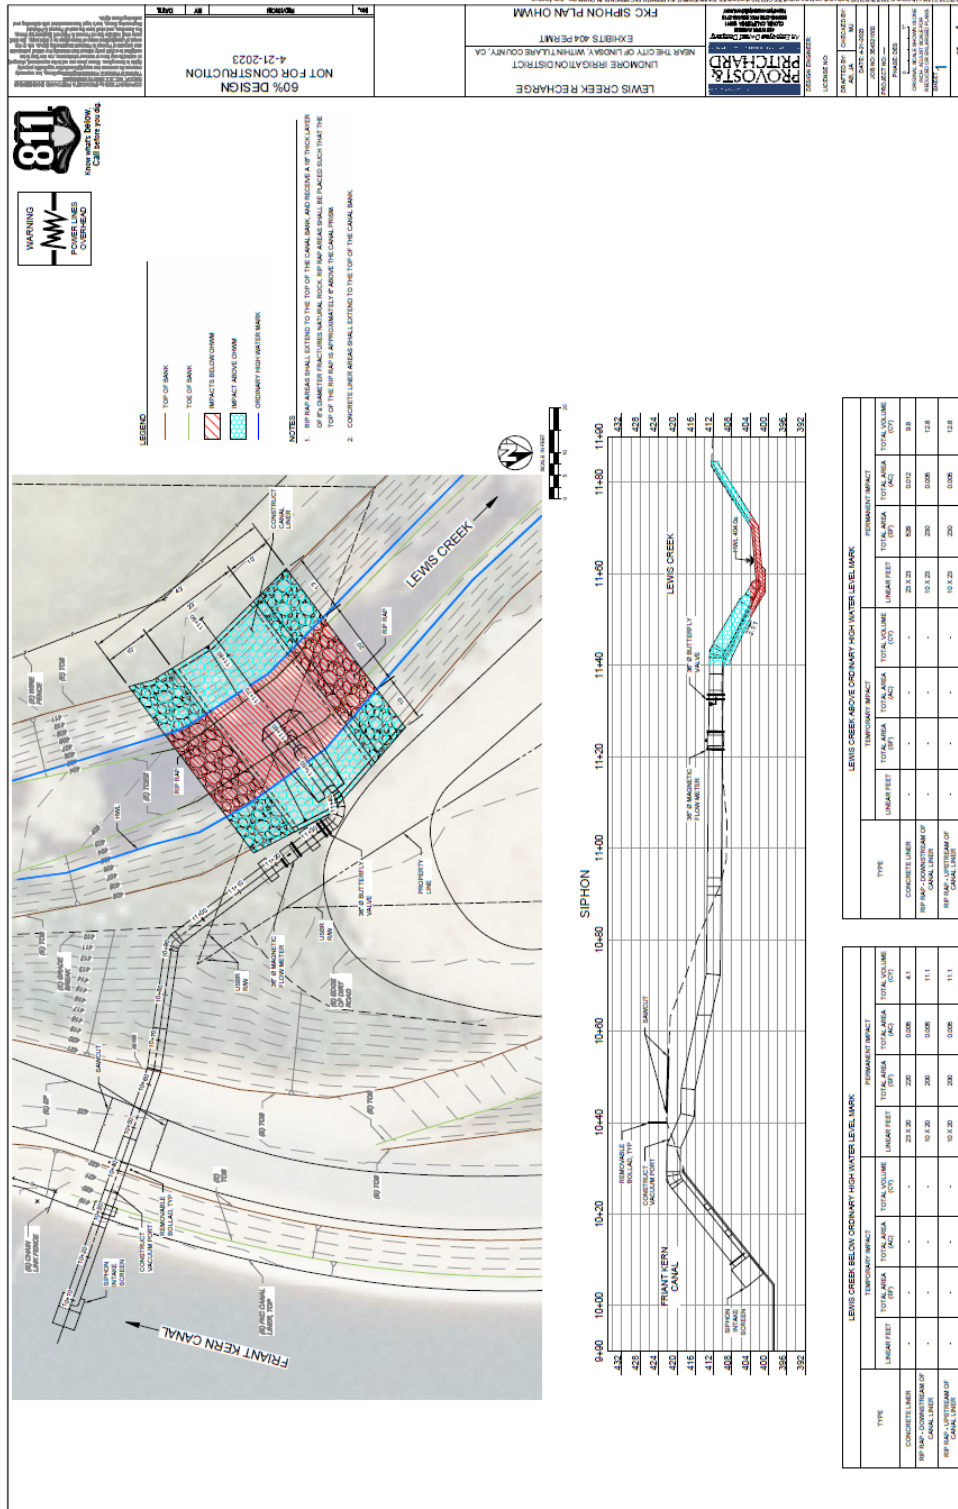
60% DESIGN
NOT FOR CONSTRUCTION
4-21-2023

LEWIS CREEK RECHARGE
LINDMORE IRRIGATION DISTRICT
NEAR THE CITY OF LINDSAY, WITHIN TULARE COUNTY, CA.
EXHIBITS 404 PERMIT
FKC SIPHON PLAN OHWM

PROVOST & PRITCHARD

DESIGN ENGINEER:
LICENSE NO:
DRAFTED BY:
CHECKED BY:
DATE: 4-21-2023
JOB NO:
PROJECT NO:
PHASE:
SHEET
1

WARNING
POWER LINES OVERHEAD

811
Know what's below. Call before you dig.

LEGEND
TOP OF BANK
TOE OF BANK
IMPACTS BELOW OHWM
IMPACT ABOVE OHWM
ORDINARY HIGH WATER MARK

NOTES
1. RIP RAP AREAS SHALL EXTEND TO THE TOP OF THE CANAL BANK, AND RECEIVE A 18" THICK LAYER OF 8"± DIAMETER FRACTURED NATURAL ROCK. RIP RAP AREAS SHALL BE PLACED SUCH THAT THE TOP OF THE RIP RAP IS APPROXIMATELY 6" ABOVE THE CANAL PRISM.
2. CONCRETE LINER AREAS SHALL EXTEND TO THE TOP OF THE CANAL BANK.

SCALE IN FEET

LEWIS CREEK
CONSTRUCT CANAL LINER
RIP RAP
RIP RAP
OHWL
(E) TOB
(E) WIRE FENCE
(E) TOE
36" Ø BUTTERFLY VALVE
PROPERTY LINE
36" Ø MAGNETIC FLOW METER
LNSBR R/W
(E) EDGE OF DIRT ROAD
(E) GRADE BREAK
SAWCUT
(E) TOB
(E) CHAIN LINK FENCE
SIPHON INTAKE SCREEN
CONSTRUCT VACUUM PORT
REMOVABLE BOLLARD, TYP
(E) PKG CANAL LINER, TOP
FRIANT KERN CANAL

SIPHON
LEWIS CREEK
36" Ø BUTTERFLY VALVE
36" Ø MAGNETIC FLOW METER
SAWCUT
REMOVABLE BOLLARD, TYP
CONSTRUCT VACUUM PORT
FRIANT KERN CANAL
SIPHON INTAKE SCREEN
HWL
9+80 10+00 10+20 10+40 10+60 10+80 11+00 11+20 11+40 11+60 11+80 11+90
432 428 424 420 416 412 408 404 400 396 392

LEWIS CREEK ABOVE ORDINARY HIGH WATER LEVEL MARK
| TYPE | TEMPORARY IMPACT LINEAR FEET | TOTAL AREA (SF) | TOTAL AREA (AC) | TOTAL VOLUME (CY) | PERMANENT IMPACT LINEAR FEET | TOTAL AREA (SF) | TOTAL AREA (AC) | TOTAL VOLUME (CY) |
|---|---|---|---|---|---|---|---|---|
| CONCRETE LINER | - | - | - | - | 23 X 23 | 529 | 0.012 | 9.8 |
| RIP RAP - DOWNSTREAM OF CANAL LINER | - | - | - | - | 10 X 23 | 230 | 0.005 | 12.8 |
| RIP RAP - UPSTREAM OF CANAL LINER | - | - | - | - | 10 X 23 | 230 | 0.005 | 12.8 |

LEWIS CREEK BELOW ORDINARY HIGH WATER LEVEL MARK
| TYPE | TEMPORARY IMPACT LINEAR FEET | TOTAL AREA (SF) | TOTAL AREA (AC) | TOTAL VOLUME (CY) | PERMANENT IMPACT LINEAR FEET | TOTAL AREA (SF) | TOTAL AREA (AC) | TOTAL VOLUME (CY) |
|---|---|---|---|---|---|---|---|---|
| CONCRETE LINER | - | - | - | - | 23 X 20 | 220 | 0.005 | 4.1 |
| RIP RAP - DOWNSTREAM OF CANAL LINER | - | - | - | - | 10 X 20 | 200 | 0.005 | 11.1 |
| RIP RAP - UPSTREAM OF CANAL LINER | - | - | - | - | 10 X 20 | 200 | 0.005 | 11.1 |